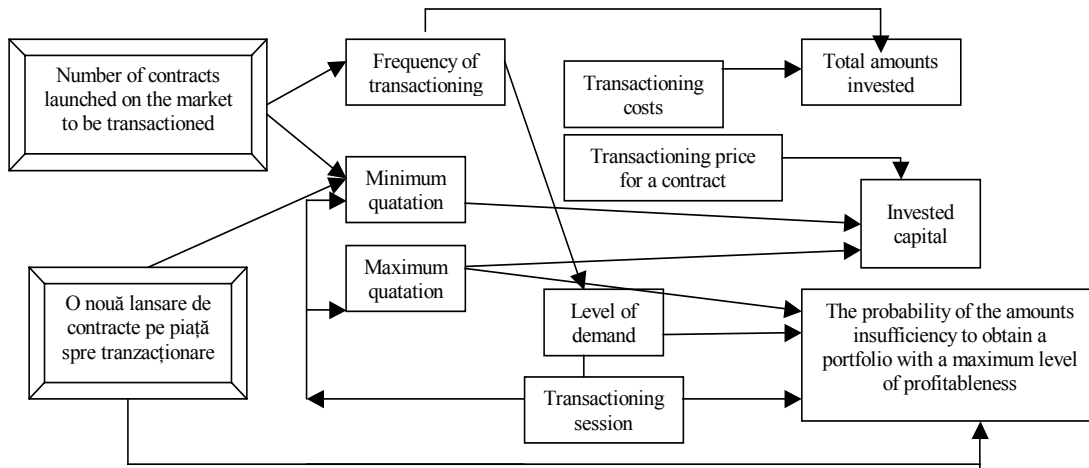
Number of contracts launched on the market to be transactioned

Frequency of transactioning

Transactioning costs

Total amounts invested

Minimum quatation

Transactioning price for a contract

Invested capital

Maximum quatation

O nouă lansare de contracte pe piață spre tranzacționare

Level of demand

The probability of the amounts insufficiency to obtain a portfolio with a maximum level of profitableness

Transactioning session